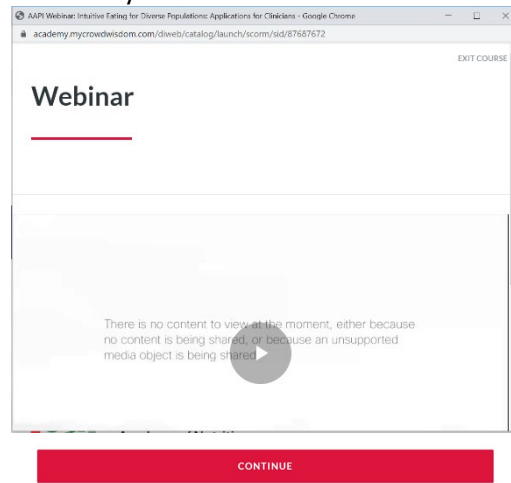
AAPI Webinar: Intuitive Eating for Diverse Populations: Applications for Clinicians - Google Chrome

academy.mycrowdwisdom.com/diweb/catalog/launch/scorm/sid/87687672

EXIT COURSE

Webinar

There is no content to view at the moment, either because no content is being shared, or because an unsupported media object is being shared.

CONTINUE